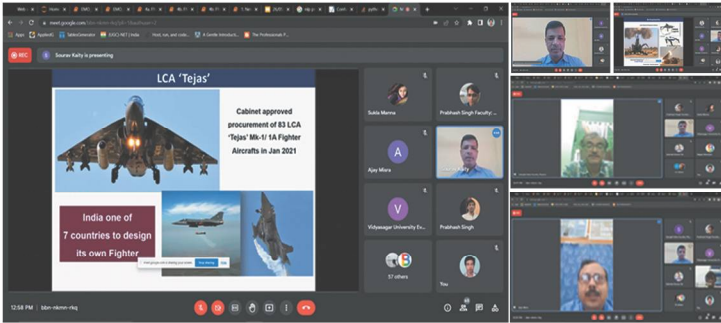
meet.google.com/bbn-nkmn-rkq

Apps

REC

S Sourav Kaity is presenting

LCA 'Tejas'

Cabinet approved procurement of 83 LCA 'Tejas' Mk-1/ 1A Fighter Aircrafts in Jan 2021

India one of 7 countries to design its own Fighter

Sukla Manna

Prabhash Singh Faculty(...

A
Ajay Misra

V
Vidyasagar University Ex...

Prabhash Singh

57 others

You

12:58 PM | bbn-nkmn-rkq